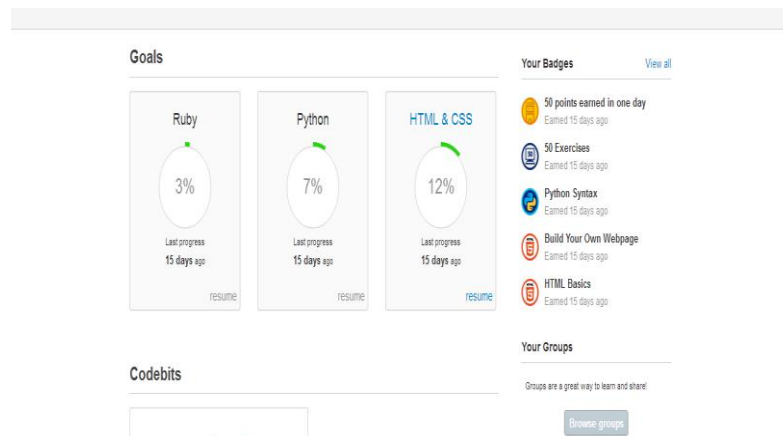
Goals

Ruby

3%

Last progress
15 days ago

resume

Python

7%

Last progress
15 days ago

resume

HTML & CSS

12%

Last progress
15 days ago

resume

Your Badges View all

50 points earned in one day
Earned 15 days ago

50 Exercises
Earned 15 days ago

Python Syntax
Earned 15 days ago

Build Your Own Webpage
Earned 15 days ago

HTML Basics
Earned 15 days ago

Your Groups

Groups are a great way to learn and share!

Browse groups

Codebits